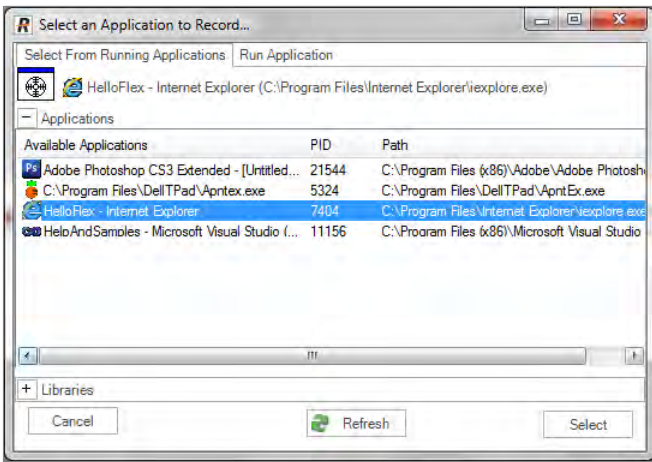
Select an Application to Record...

Select From Running Applications | Run Application

HelloFlex - Internet Explorer (C:\Program Files\Internet Explorer\iexplore.exe)

− Applications

| Available Applications | PID | Path |
|---|---|---|
| Adobe Photoshop CS3 Extended - [Untitled... | 21544 | C:\Program Files (x86)\Adobe\Adobe Photosh |
| C:\Program Files\DellTPad\Apntex.exe | 5324 | C:\Program Files\DellTPad\ApntEx.exe |
| HelloFlex - Internet Explorer | 7404 | C:\Program Files\Internet Explorer\iexplore.exe |
| HelpAndSamples - Microsoft Visual Studio (... | 11156 | C:\Program Files (x86)\Microsoft Visual Studio |

+ Libraries

Cancel | Refresh | Select